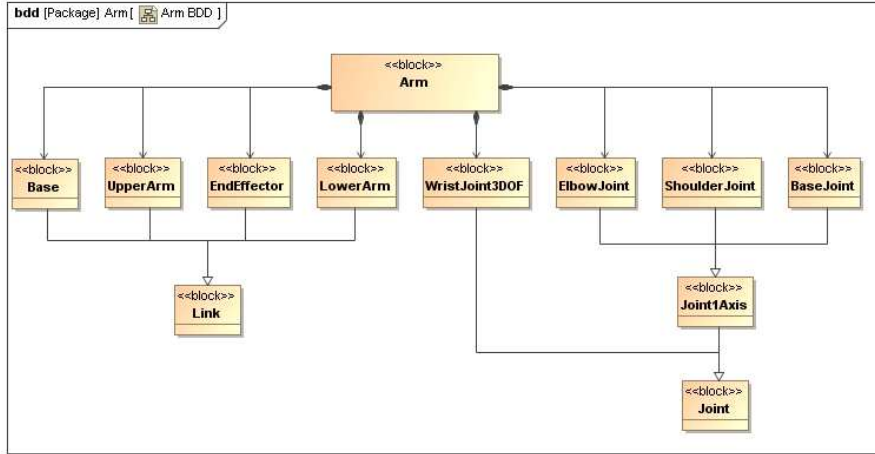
bdd [Package] Arm [ Arm BDD ]

<<block>>
Arm

<<block>>
Base

<<block>>
UpperArm

<<block>>
EndEffector

<<block>>
LowerArm

<<block>>
WristJoint3DOF

<<block>>
ElbowJoint

<<block>>
ShoulderJoint

<<block>>
BaseJoint

<<block>>
Link

<<block>>
Joint1Axis

<<block>>
Joint